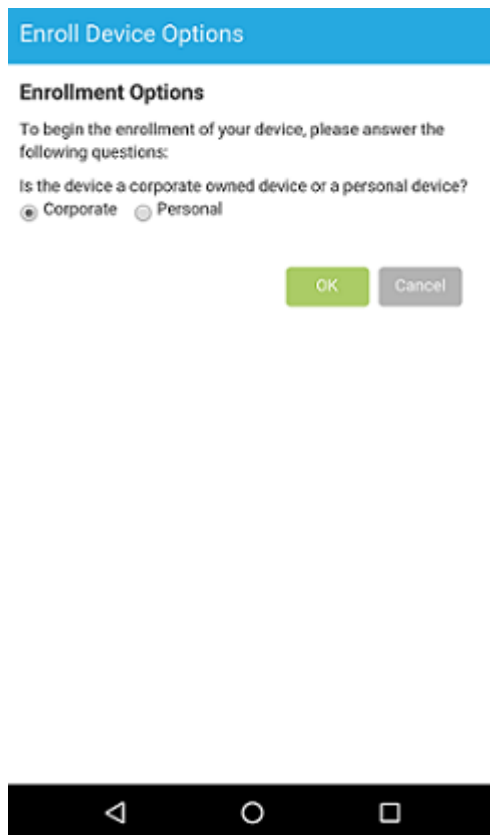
Enroll Device Options

Enrollment Options

To begin the enrollment of your device, please answer the following questions:

Is the device a corporate owned device or a personal device?
Corporate Personal

OK Cancel